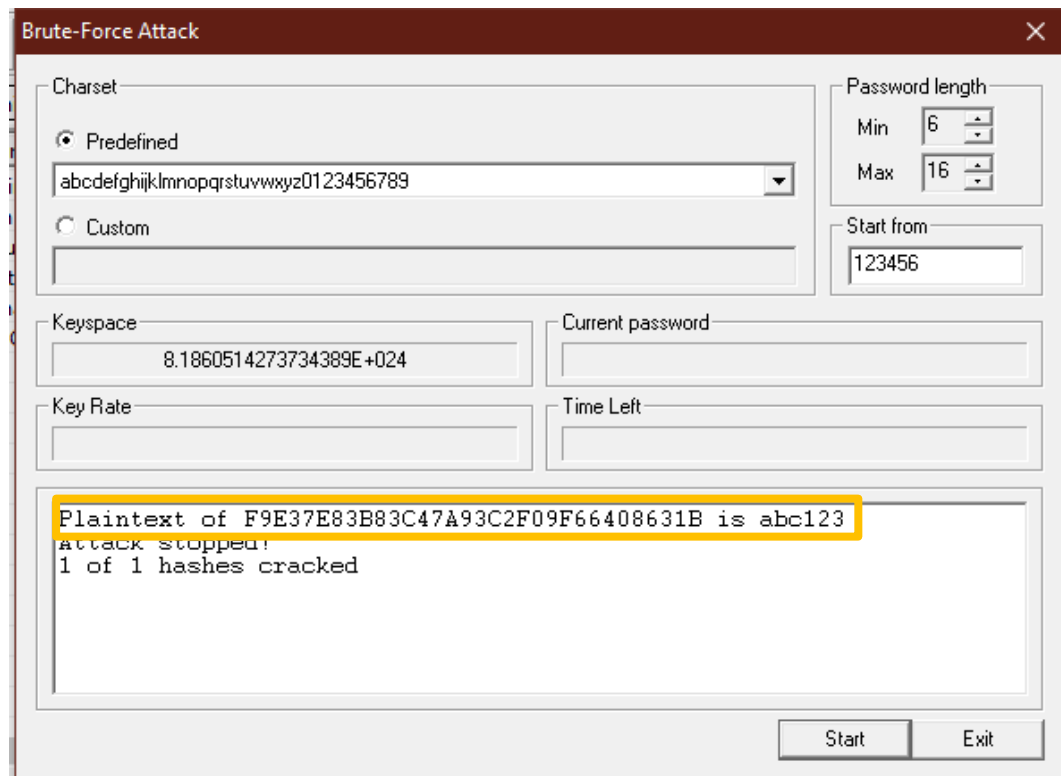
Brute-Force Attack

Charset

Predefined

abcdefghijklmnopqrstuvwxyz0123456789

Custom

Password length

Min 6

Max 16

Start from

123456

Keyspace

8.1860514273734389E+024

Current password

Key Rate

Time Left

Plaintext of F9E37E83B83C47A93C2F09F66408631B is abc123
Attack stopped!
1 of 1 hashes cracked

Start

Exit